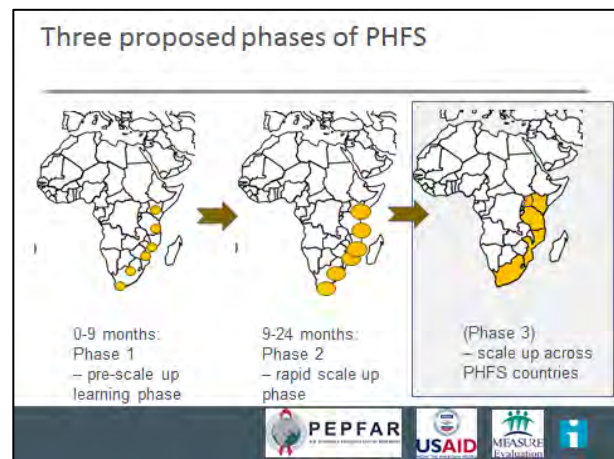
Three proposed phases of PHFS

0-9 months:
Phase 1
– pre-scale up learning phase

9-24 months:
Phase 2
– rapid scale up phase

(Phase 3)
– scale up across PHFS countries

PEPFAR

USAID

MEASURE Evaluation